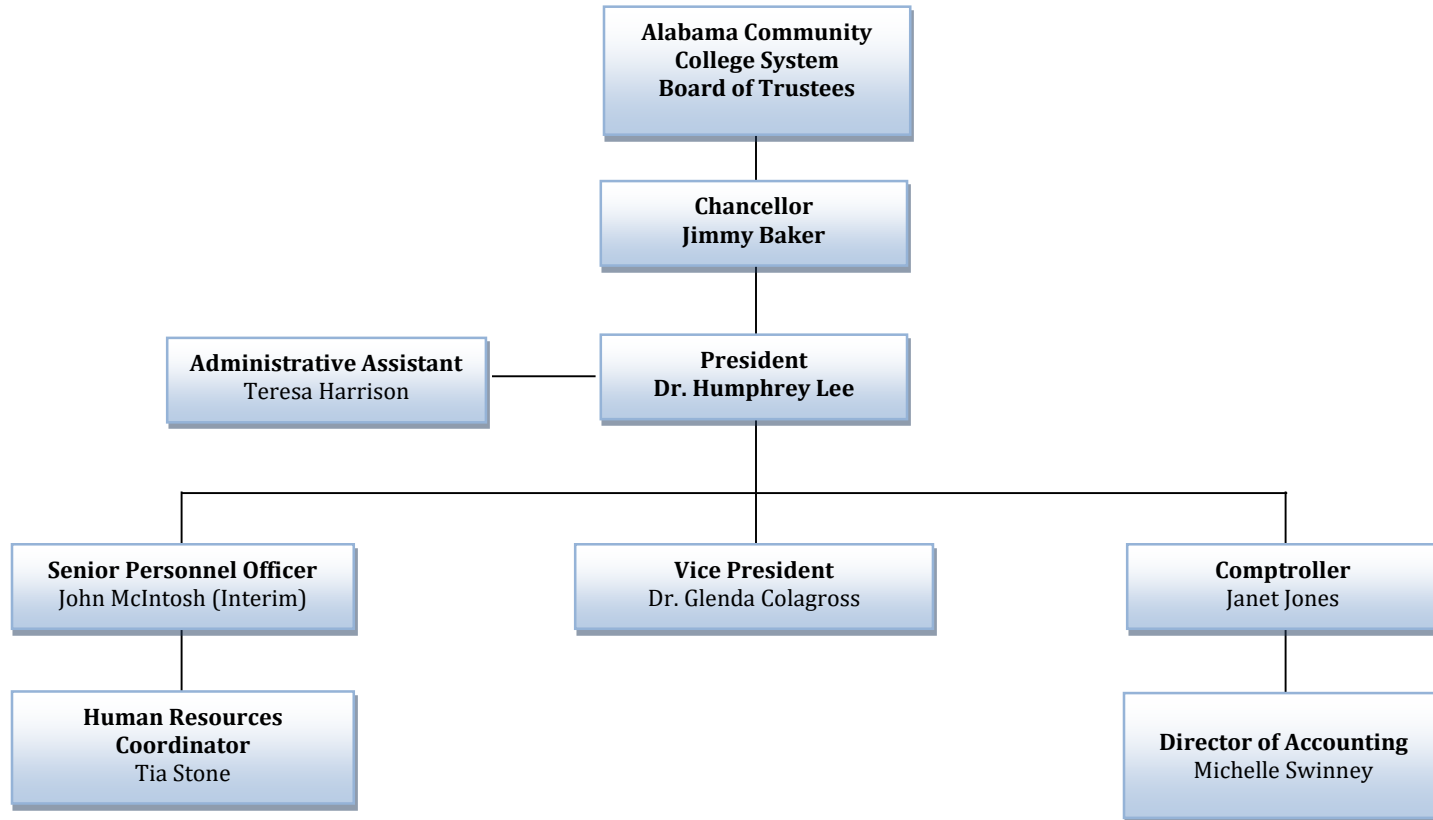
Alabama Community College System Board of Trustees

Chancellor
Jimmy Baker

Administrative Assistant
Teresa Harrison

President
Dr. Humphrey Lee

Senior Personnel Officer
John McIntosh (Interim)

Vice President
Dr. Glenda Colagross

Comptroller
Janet Jones

Human Resources Coordinator
Tia Stone

Director of Accounting
Michelle Swinney